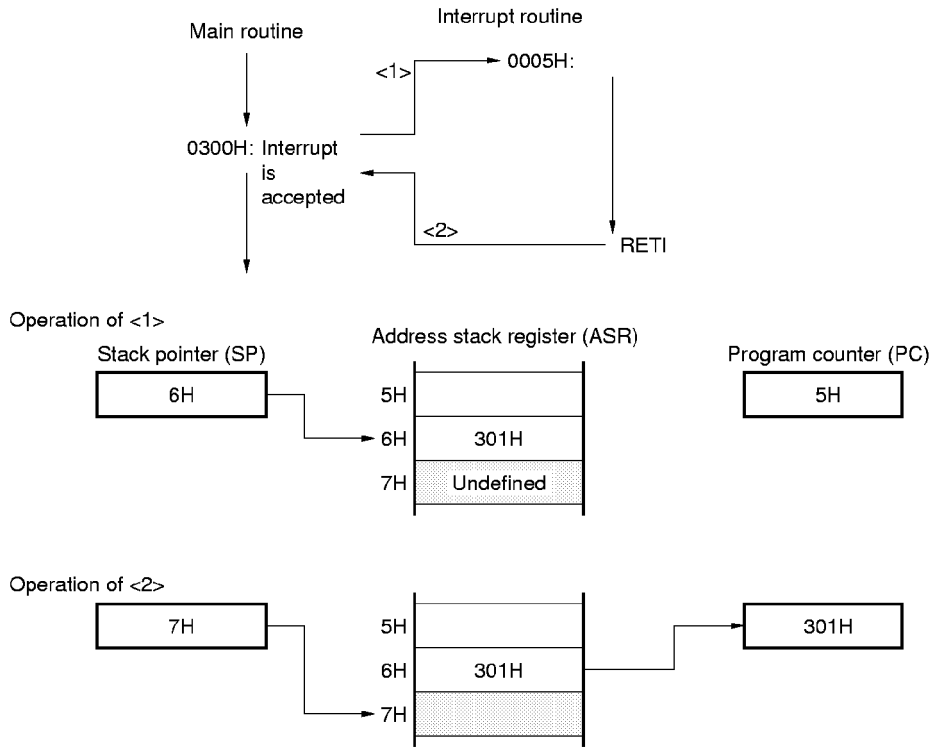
Main routine

Interrupt routine

<1>

0005H:

0300H: Interrupt is accepted

<2>

RETI

Operation of <1>

Stack pointer (SP)

6H

Address stack register (ASR)

5H

6H

301H

7H

Undefined

Program counter (PC)

5H

Operation of <2>

7H

5H

6H

301H

7H

301H